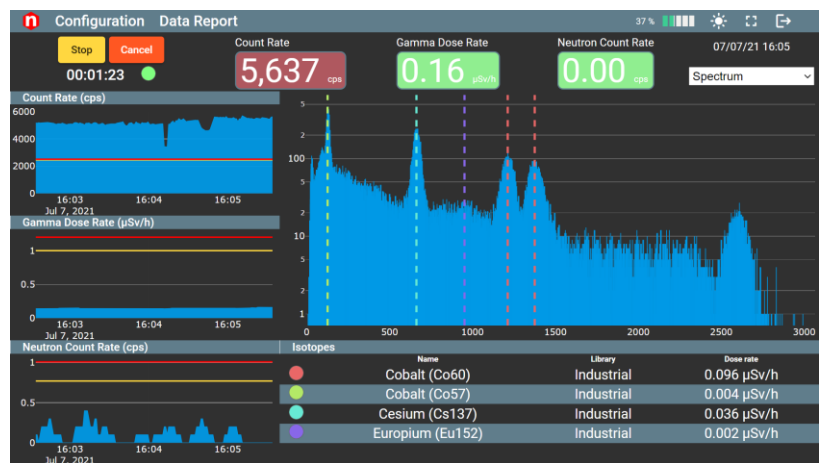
n Configuration Data Report

37 %

Stop Cancel
00:01:23

Count Rate
5,637 cps

Gamma Dose Rate
0.16 µSv/h

Neutron Count Rate
0.00 cps

07/07/21 16:05

Spectrum

Count Rate (cps)
6000
4000
2000
0
16:03 16:04 16:05
Jul 7, 2021

Gamma Dose Rate (µSv/h)
1
0.5
0
16:03 16:04 16:05
Jul 7, 2021

100
5
2
10
5
2
1
0 500 1000 1500 2000 2500 3000

Neutron Count Rate (cps)
1
0.5
0
16:03 16:04 16:05
Jul 7, 2021

Isotopes

| | Name | Library | Dose rate |
|---|---|---|---|
| | Cobalt (Co60) | Industrial | 0.096 µSv/h |
| | Cobalt (Co57) | Industrial | 0.004 µSv/h |
| | Cesium (Cs137) | Industrial | 0.036 µSv/h |
| | Europium (Eu152) | Industrial | 0.002 µSv/h |